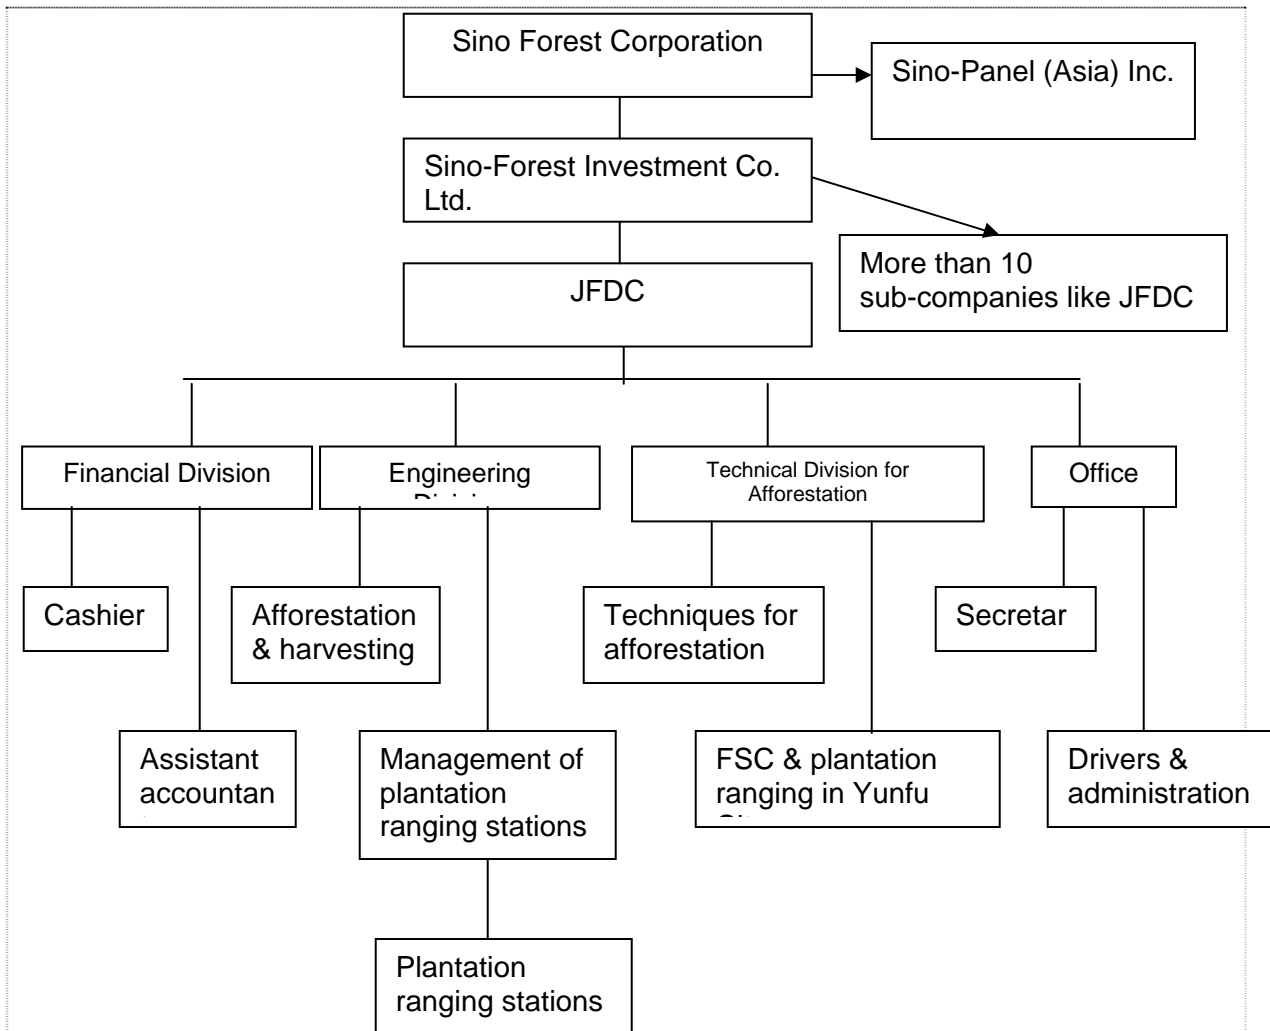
Sino Forest Corporation

Sino-Panel (Asia) Inc.

Sino-Forest Investment Co. Ltd.

More than 10 sub-companies like JFDC

JFDC

Financial Division

Engineering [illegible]

Technical Division for Afforestation

Office

Cashier

Afforestation & harvesting

Techniques for afforestation

Secretar

Assistant accountan

Management of plantation ranging stations

FSC & plantation ranging in Yunfu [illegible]

Drivers & administration

Plantation ranging stations